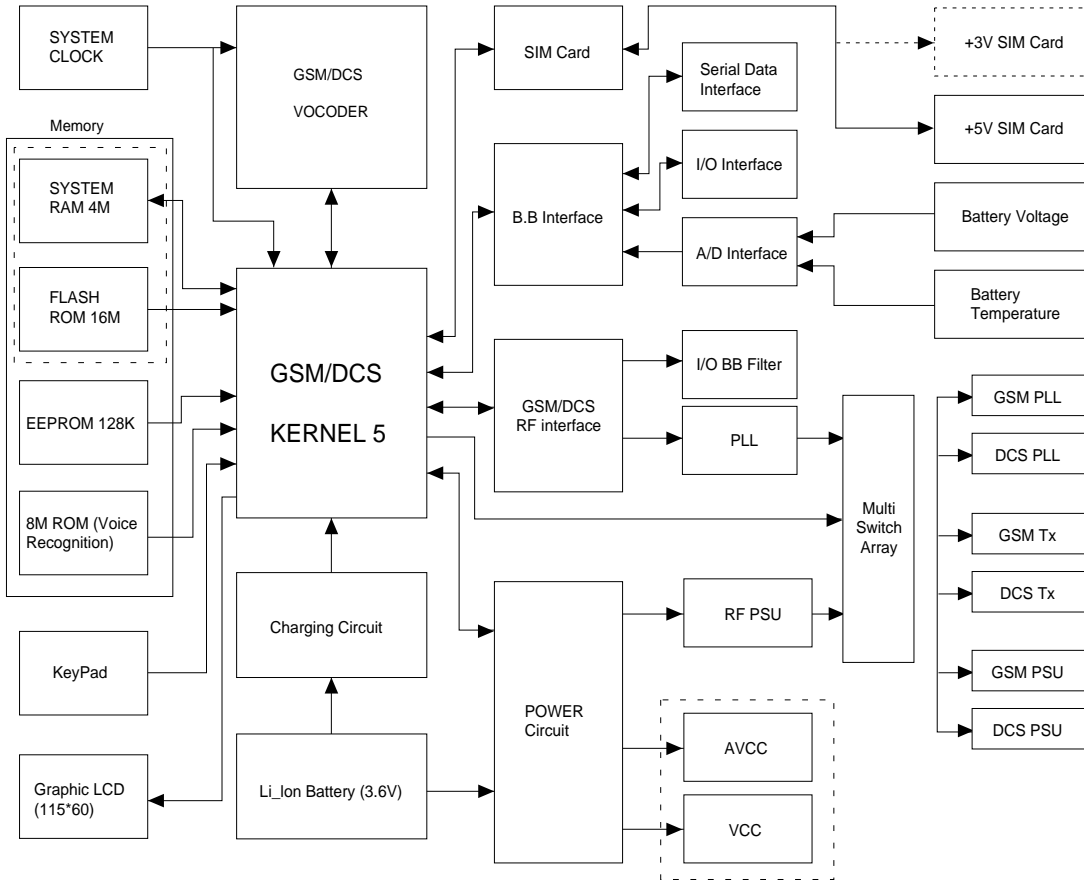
SYSTEM CLOCK

GSM/DCS

VOCODER

SIM Card

+3V SIM Card

Serial Data Interface

+5V SIM Card

Memory

SYSTEM RAM 4M

FLASH ROM 16M

I/O Interface

B.B Interface

Battery Voltage

A/D Interface

Battery Temperature

GSM/DCS

KERNEL 5

I/O BB Filter

EEPROM 128K

GSM/DCS RF interface

PLL

GSM PLL

DCS PLL

8M ROM (Voice Recognition)

Multi Switch Array

GSM Tx

DCS Tx

Charging Circuit

RF PSU

KeyPad

GSM PSU

POWER Circuit

DCS PSU

AVCC

Graphic LCD (115*60)

Li_Ion Battery (3.6V)

VCC